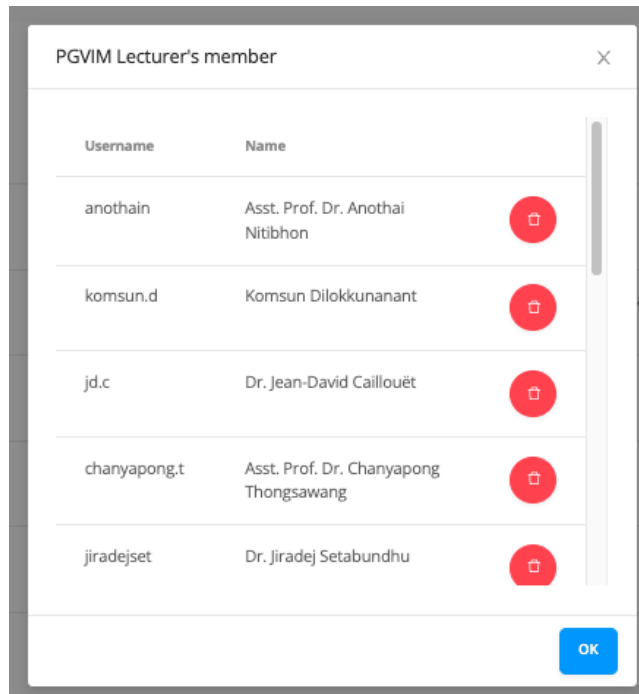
PGVIM Lecturer's member

×

| Username | Name |
|---|---|
| anothain | Asst. Prof. Dr. Anothai Nitibhon |
| komsun.d | Komsun Dilokkunanant |
| jd.c | Dr. Jean-David Caillouët |
| chanyapong.t | Asst. Prof. Dr. Chanyapong Thongsawang |
| jiradejset | Dr. Jiradej Setabundhu |

OK